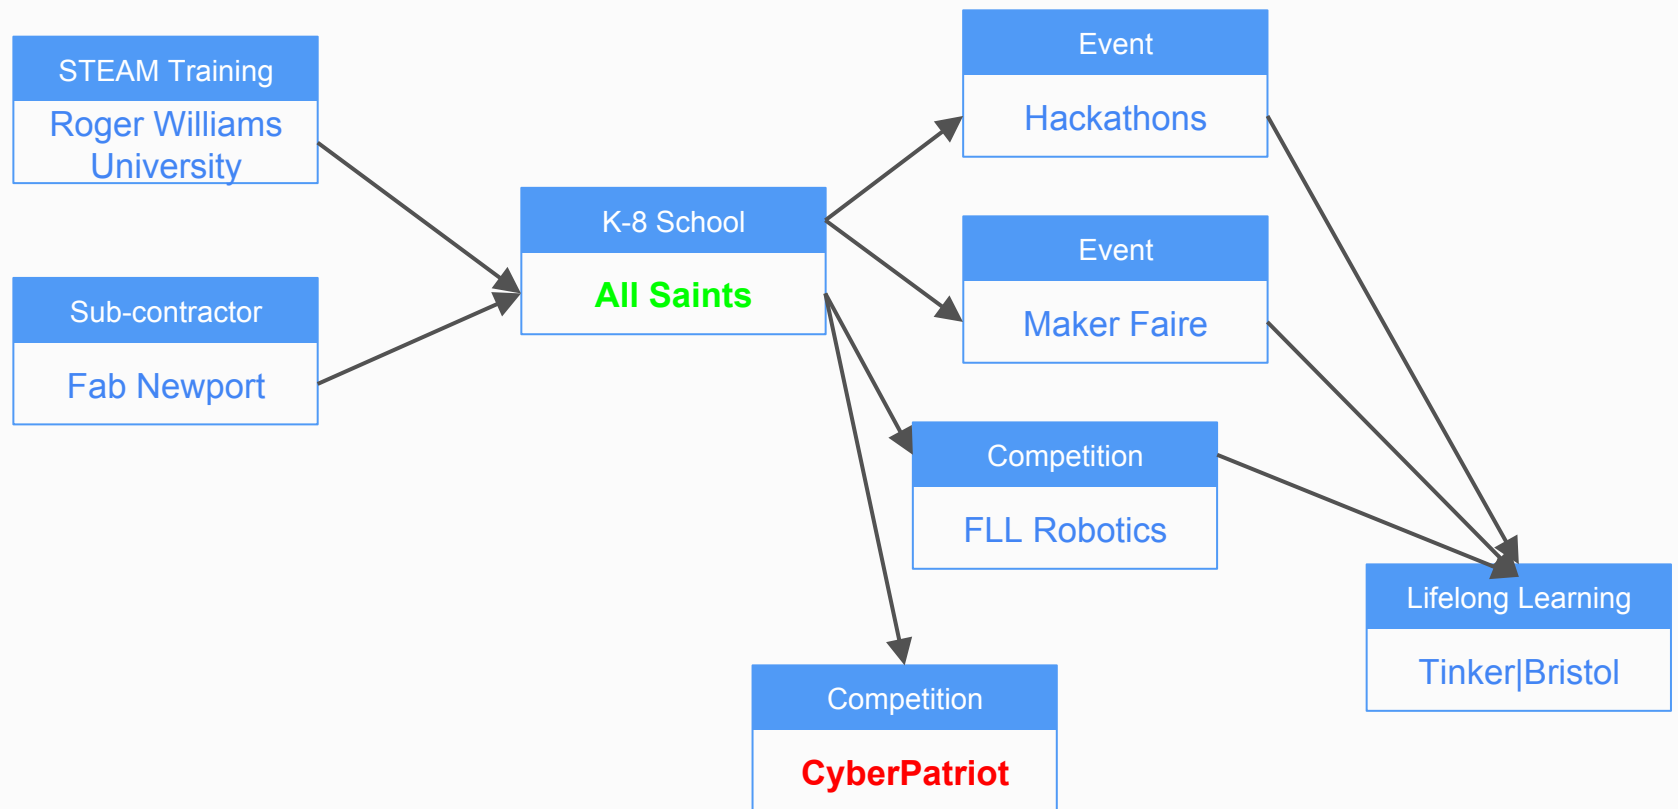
STEAM Training

Roger Williams University

Sub-contractor

Fab Newport

K-8 School

All Saints

Event

Hackathons

Event

Maker Faire

Competition

FLL Robotics

Competition

CyberPatriot

Lifelong Learning

Tinker|Bristol